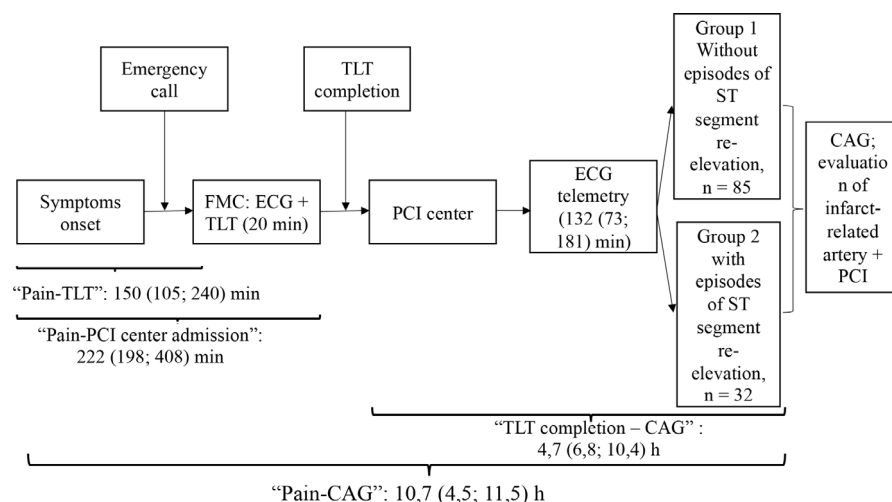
Emergency call

TLT completion

Symptoms onset

FMC: ECG + TLT (20 min)

PCI center

ECG telemetry (132 (73; 181) min)

Group 1 Without episodes of ST segment re-elevation, n = 85

Group 2 with episodes of ST segment re-elevation, n = 32

CAG; evaluation of infarct-related artery + PCI

“Pain-TLT”: 150 (105; 240) min

“Pain-PCI center admission”: 222 (198; 408) min

“TLT completion – CAG” : 4,7 (6,8; 10,4) h

“Pain-CAG”: 10,7 (4,5; 11,5) h